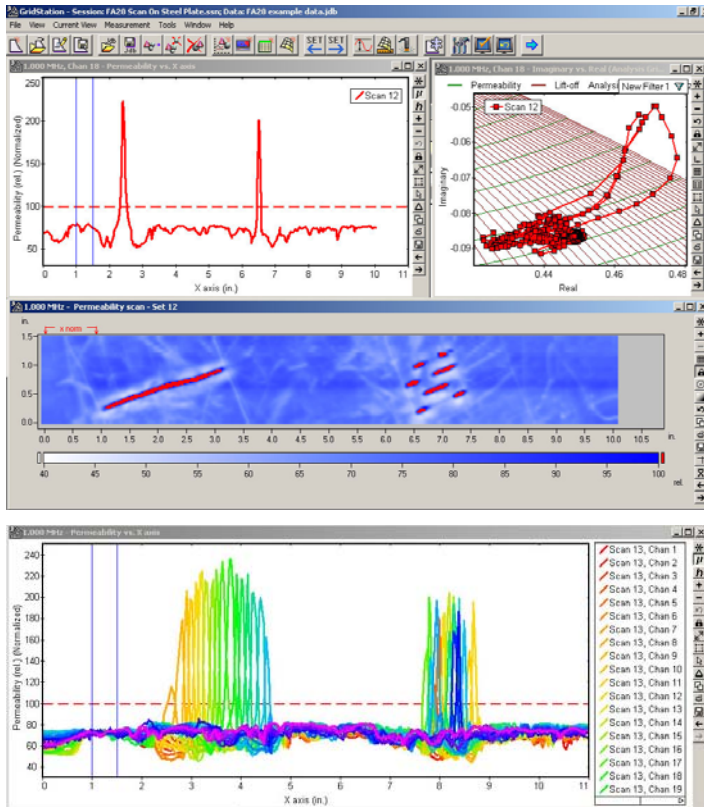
GridStation - Session: FA20 Scan On Steel Plate.ssn; Data: FA20 example data.jdb

File View Current View Measurement Tools Window Help

1.000 MHz, Chan 18 - Permeability vs. X axis

Scan 12

250
200
150
100
50

Permeability (rel.) (Normalized)

0 1 2 3 4 5 6 7 8 9 10 11

X axis (in.)

1.000 MHz, Chan 18 - Imaginary vs. Real (Analysis Gr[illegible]

Permeability Lift-off Analys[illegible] New Filter 1

Scan 12

-0.05
-0.06
-0.07
-0.08
-0.09

Imaginary

0.44 0.46 0.48

Real

1.000 MHz - Permeability scan - Set 12

in.

x nom

1.5
1.0
0.5
0.0

0.0 0.5 1.0 1.5 2.0 2.5 3.0 3.5 4.0 4.5 5.0 5.5 6.0 6.5 7.0 7.5 8.0 8.5 9.0 9.5 10.0 10.5 11.0 in.

40 45 50 55 60 65 70 75 80 85 90 95 100 rel.

1.000 MHz - Permeability vs. X axis

240
220
200
180
160
140
120
100
80
60
40

Permeability (rel.) (Normalized)

0 1 2 3 4 5 6 7 8 9 10 11

X axis (in.)

Scan 13, Chan 1
Scan 13, Chan 2
Scan 13, Chan 3
Scan 13, Chan 4
Scan 13, Chan 5
Scan 13, Chan 6
Scan 13, Chan 7
Scan 13, Chan 8
Scan 13, Chan 9
Scan 13, Chan 10
Scan 13, Chan 11
Scan 13, Chan 12
Scan 13, Chan 13
Scan 13, Chan 14
Scan 13, Chan 15
Scan 13, Chan 16
Scan 13, Chan 17
Scan 13, Chan 18
Scan 13, Chan 19